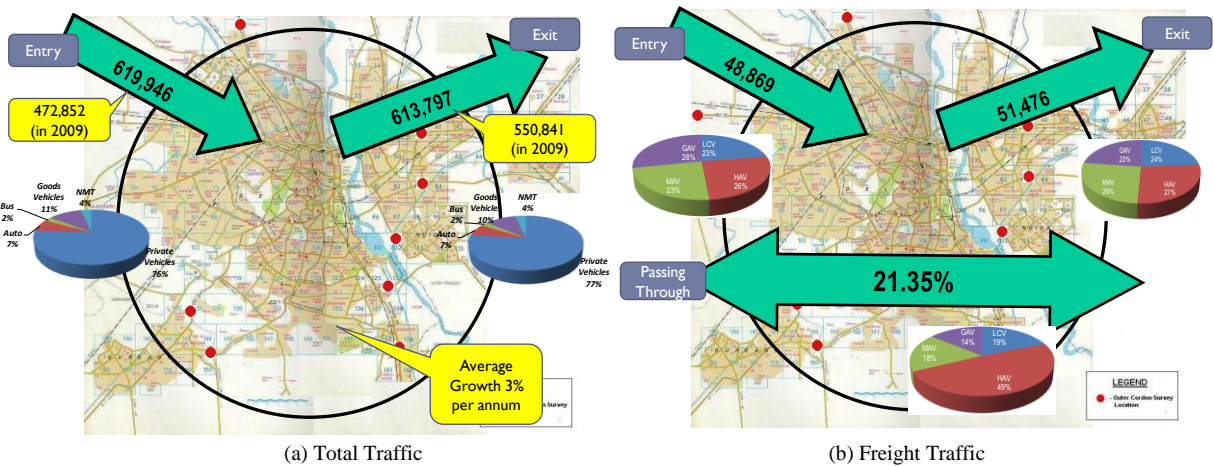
Entry

619,946

472,852 (in 2009)

613,797

Exit

550,841 (in 2009)

Goods Vehicles 11%

NMT 4%

Bus 2%

Auto 7%

Private Vehicles 76%

Goods Vehicles 10%

NMT 4%

Bus 2%

Auto 7%

Private Vehicles 77%

Average Growth 3% per annum

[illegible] Survey

(a) Total Traffic

Entry

48,869

Exit

51,476

GAV 28%

LCV 23%

MAV 23%

HAV 26%

GAV 23%

LCV 24%

MAV 26%

HAV 27%

Passing Through

21.35%

GAV 14%

LCV 19%

MAV 18%

HAV 49%

LEGEND

- Outer Cordon Survey Location

(b) Freight Traffic